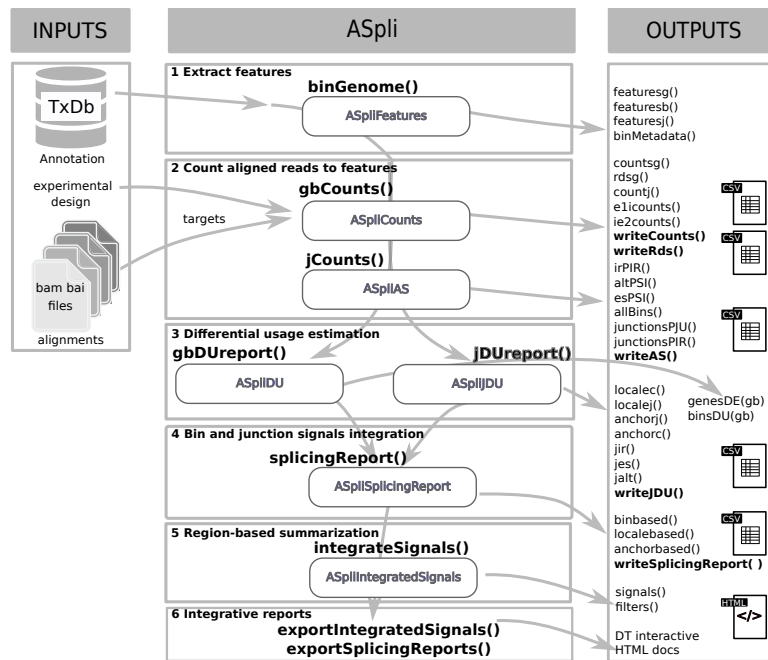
INPUTS

ASpli

OUTPUTS

TxDb

Annotation

experimental design

targets

bam bai files

alignments

1 Extract features

binGenome()

ASpliFeatures

2 Count aligned reads to features

gbCounts()

ASpliCounts

jCounts()

ASpliAS

3 Differential usage estimation

gbDUreport()

jDUreport()

ASpliDU

ASpliJDU

4 Bin and junction signals integration

splicingReport()

ASpliSplicingReport

5 Region-based summarization

integrateSignals()

ASpliIntegratedSignals

6 Integrative reports

exportIntegratedSignals()

exportSplicingReports()

featuresg()
featuresb()
featuresj()
binMetadata()

countsg()
rdsg()
countj()
e1icounts()
ie2counts()
writeCounts()
writeRds()
irPIR()
altPSI()
esPSI()
allBins()
junctionsPJU()
junctionsPIR()
writeAS()

CSV

CSV

CSV

genesDE(gb)
binsDU(gb)

localec()
localej()
anchorj()
anchorc()
jir()
jes()
jalt()
writeJDU()

CSV

binbased()
localebased()
anchorbased()
writeSplicingReport( )

CSV

signals()
filters()

HTML

</>

DT interactive
HTML docs